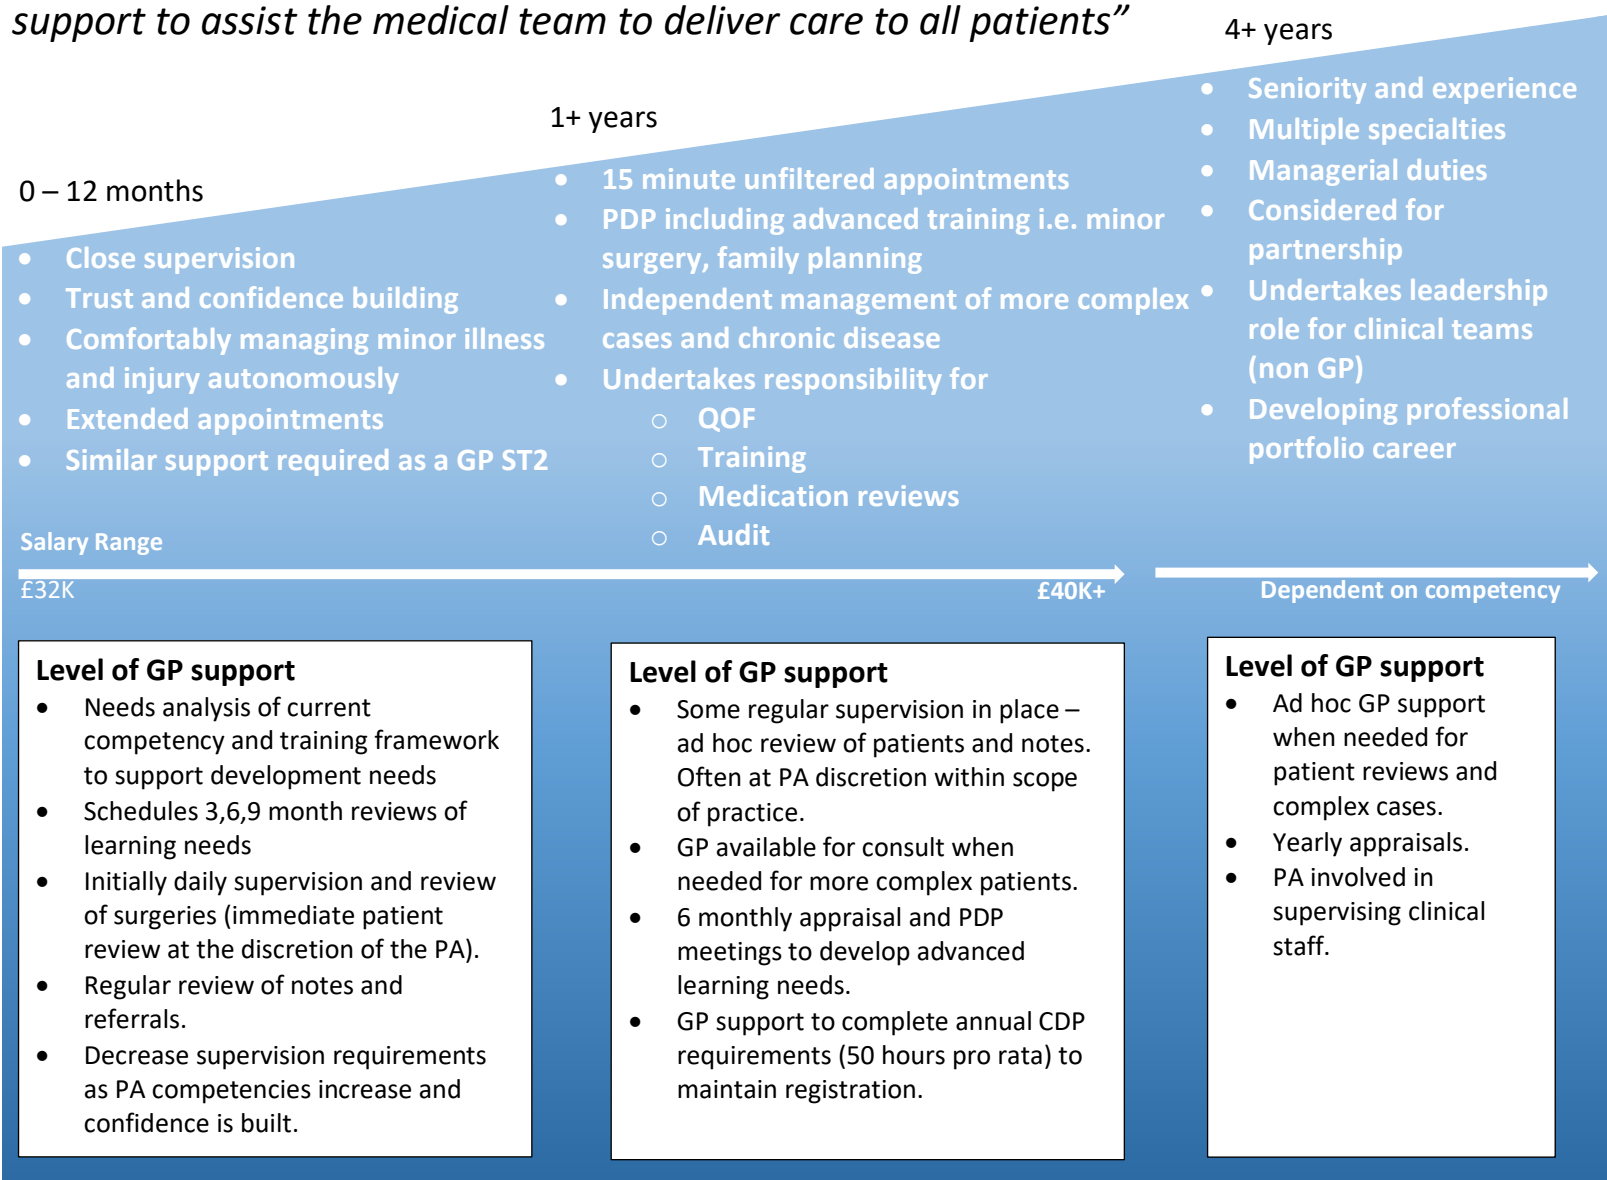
support to assist the medical team to deliver care to all patients"

0 – 12 months

- Close supervision
- Trust and confidence building
- Comfortably managing minor illness and injury autonomously
- Extended appointments
- Similar support required as a GP ST2

1+ years

- 15 minute unfiltered appointments
- PDP including advanced training i.e. minor surgery, family planning
- Independent management of more complex cases and chronic disease
- Undertakes responsibility for
  - QOF
  - Training
  - Medication reviews
  - Audit

4+ years

- Seniority and experience
- Multiple specialties
- Managerial duties
- Considered for partnership
- Undertakes leadership role for clinical teams (non GP)
- Developing professional portfolio career

Salary Range

£32K

£40K+

Dependent on competency

Level of GP support
- Needs analysis of current competency and training framework to support development needs
- Schedules 3,6,9 month reviews of learning needs
- Initially daily supervision and review of surgeries (immediate patient review at the discretion of the PA).
- Regular review of notes and referrals.
- Decrease supervision requirements as PA competencies increase and confidence is built.

Level of GP support
- Some regular supervision in place – ad hoc review of patients and notes. Often at PA discretion within scope of practice.
- GP available for consult when needed for more complex patients.
- 6 monthly appraisal and PDP meetings to develop advanced learning needs.
- GP support to complete annual CDP requirements (50 hours pro rata) to maintain registration.

Level of GP support
- Ad hoc GP support when needed for patient reviews and complex cases.
- Yearly appraisals.
- PA involved in supervising clinical staff.